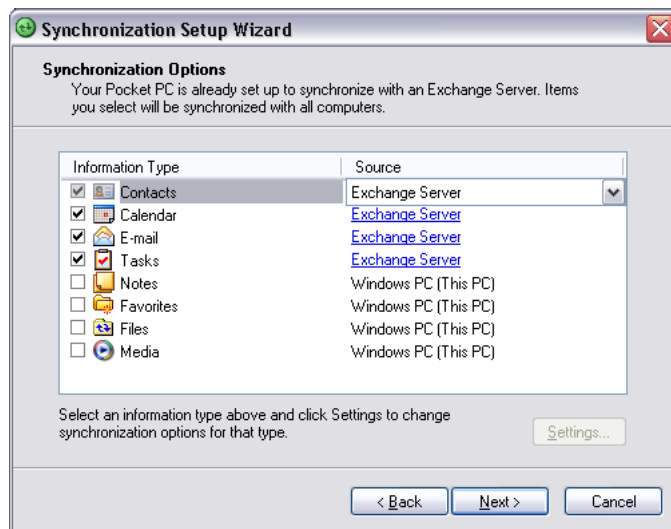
Synchronization Setup Wizard

Synchronization Options
Your Pocket PC is already set up to synchronize with an Exchange Server. Items you select will be synchronized with all computers.

| Information Type | Source |
|---|---|
| Contacts | Exchange Server |
| Calendar | Exchange Server |
| E-mail | Exchange Server |
| Tasks | Exchange Server |
| Notes | Windows PC (This PC) |
| Favorites | Windows PC (This PC) |
| Files | Windows PC (This PC) |
| Media | Windows PC (This PC) |

Select an information type above and click Settings to change synchronization options for that type.

Settings...

< Back | Next > | Cancel